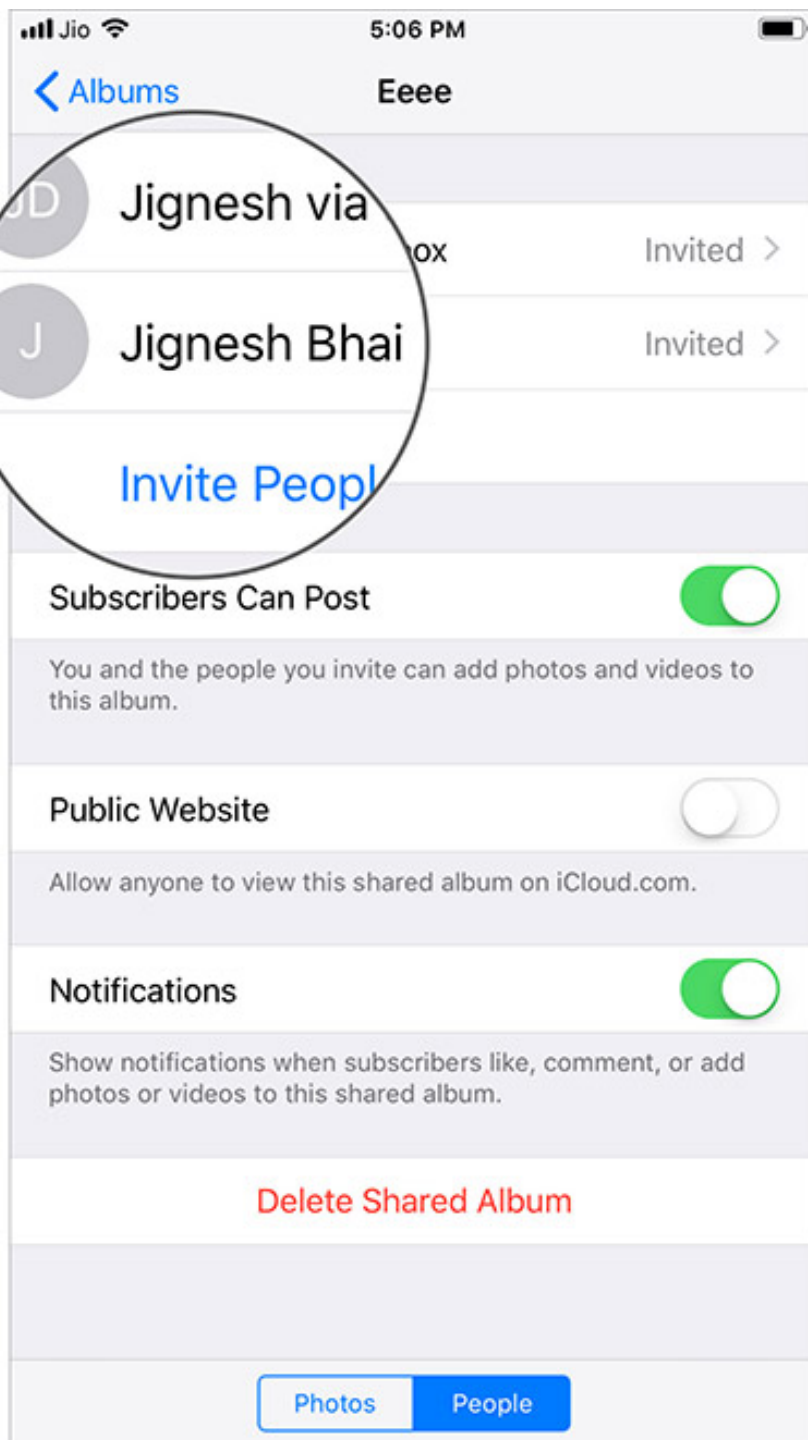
Jio 5:06 PM

< Albums Eeee

JD Jignesh via ox Invited >

J Jignesh Bhai Invited >

Invite Peopl

Subscribers Can Post

You and the people you invite can add photos and videos to this album.

Public Website

Allow anyone to view this shared album on iCloud.com.

Notifications

Show notifications when subscribers like, comment, or add photos or videos to this shared album.

Delete Shared Album

Photos People